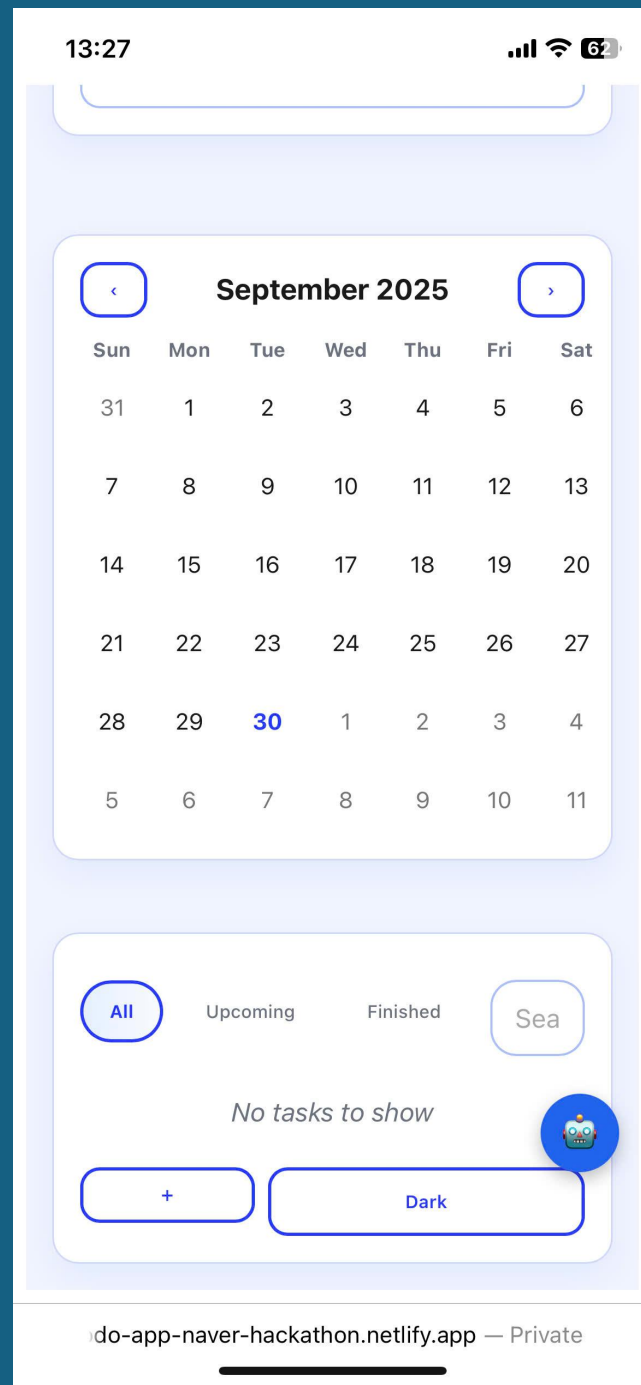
13:27

62

‹ September 2025 ›

| Sun | Mon | Tue | Wed | Thu | Fri | Sat |
|---|---|---|---|---|---|---|
| 31 | 1 | 2 | 3 | 4 | 5 | 6 |
| 7 | 8 | 9 | 10 | 11 | 12 | 13 |
| 14 | 15 | 16 | 17 | 18 | 19 | 20 |
| 21 | 22 | 23 | 24 | 25 | 26 | 27 |
| 28 | 29 | 30 | 1 | 2 | 3 | 4 |
| 5 | 6 | 7 | 8 | 9 | 10 | 11 |

All Upcoming Finished Sea

No tasks to show

+ Dark

do-app-naver-hackathon.netlify.app — Private